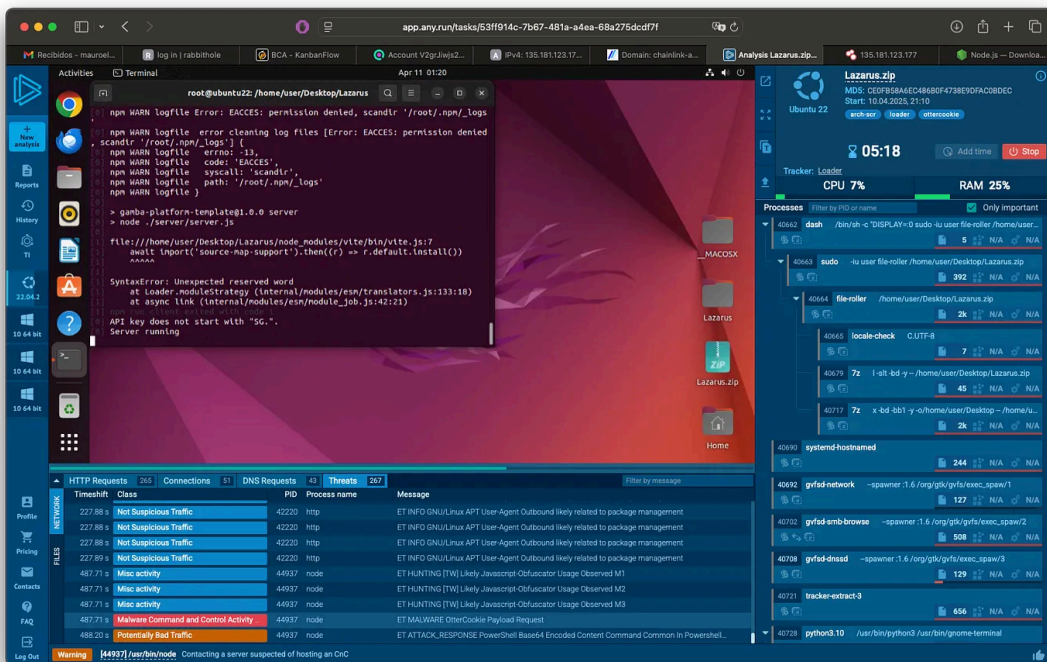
app.any.run/tasks/53ff914c-7b67-481a-a4ea-68a275dcdf7f

Recibidos - mauroel... | log in | rabbithole | BCA - KanbanFlow | Account V2grJiwjs2... | IPv4: 135.181.123.17... | Domain: chainlink-a... | Analysis Lazarus.zip... | 135.181.123.177 | Node.js — Downloa...

Activities Terminal Apr 11 01:20

root@ubuntu22: /home/user/Desktop/Lazarus

npm WARN logfile Error: EACCES: permission denied, scandir '/root/.npm/_logs
npm WARN logfile error cleaning log files [Error: EACCES: permission denied, scandir '/root/.npm/_logs'] {
npm WARN logfile errno: -13,
npm WARN logfile code: 'EACCES',
npm WARN logfile syscall: 'scandir',
npm WARN logfile path: '/root/.npm/_logs'
npm WARN logfile }

> gamba-platform-template@1.0.0 server
> node ./server/server.js

file:///home/user/Desktop/Lazarus/node_modules/vite/bin/vite.js:7
await import('source-map-support').then((r) => r.default.install())
^^^^^

SyntaxError: Unexpected reserved word
at Loader.moduleStrategy (internal/modules/esm/translators.js:133:18)
at async link (internal/modules/esm/module_job.js:42:21)
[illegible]
API key does not start with "SG.".
Server running

__MACOSX
Lazarus
Lazarus.zip
Home

New analysis
Reports
History
TI
22.04.2
10 64 bit
10 64 bit
10 64 bit
Profile
Pricing
Contacts
FAQ
Log Out

Ubuntu 22
Lazarus.zip
MD5: CE0FB58A6EC486B0F4738E9DFAC0BDEC
Start: 10.04.2025, 21:10
arch-scr loader ottercookie
05:18 Add time Stop
Tracker: Loader
CPU 7% RAM 25%

Processes Filter by PID or name Only important
40662 dash /bin/sh -c "DISPLAY=0 sudo -iu user file-roller /home/user... 5 N/A N/A
40663 sudo -iu user file-roller /home/user/Desktop/Lazarus.zip 392 N/A N/A
40664 file-roller /home/user/Desktop/Lazarus.zip 2k N/A N/A
40665 locale-check C.UTF-8 7 N/A N/A
40679 7z l -slt -bd -y -- /home/user/Desktop/Lazarus.zip 45 N/A N/A
40717 7z x -bd -bb1 -y -o/home/user/Desktop -- /home/u... 2k N/A N/A
40690 systemd-hostnamed 244 N/A N/A
40692 gvfsd-network --spawner :1.6 /org/gtk/gvfs/exec_spaw/1 127 N/A N/A
40702 gvfsd-smb-browse --spawner :1.6 /org/gtk/gvfs/exec_spaw/2 508 N/A N/A
40708 gvfsd-dnssd --spawner :1.6 /org/gtk/gvfs/exec_spaw/3 129 N/A N/A
40721 tracker-extract-3 656 N/A N/A
40728 python3.10 /usr/bin/python3 /usr/bin/gnome-terminal

HTTP Requests 265 | Connections 51 | DNS Requests 43 | Threats 267 | Filter by message

| Timeshift | Class | PID | Process name | Message |
|---|---|---|---|---|
| 227.88 s | Not Suspicious Traffic | 42220 | http | ET INFO GNU/Linux APT User-Agent Outbound likely related to package management |
| 227.88 s | Not Suspicious Traffic | 42220 | http | ET INFO GNU/Linux APT User-Agent Outbound likely related to package management |
| 227.88 s | Not Suspicious Traffic | 42220 | http | ET INFO GNU/Linux APT User-Agent Outbound likely related to package management |
| 227.89 s | Not Suspicious Traffic | 42220 | http | ET INFO GNU/Linux APT User-Agent Outbound likely related to package management |
| 487.71 s | Misc activity | 44937 | node | ET HUNTING [TW] Likely Javascript-Obfuscator Usage Observed M1 |
| 487.71 s | Misc activity | 44937 | node | ET HUNTING [TW] Likely Javascript-Obfuscator Usage Observed M2 |
| 487.71 s | Misc activity | 44937 | node | ET HUNTING [TW] Likely Javascript-Obfuscator Usage Observed M3 |
| 487.71 s | Malware Command and Control Activity ... | 44937 | node | ET MALWARE OtterCookie Payload Request |
| 488.20 s | Potentially Bad Traffic | 44937 | node | ET ATTACK_RESPONSE PowerShell Base64 Encoded Content Command Common In Powershell... |

NETWORK FILES

Warning [44937] /usr/bin/node Contacting a server suspected of hosting an CnC